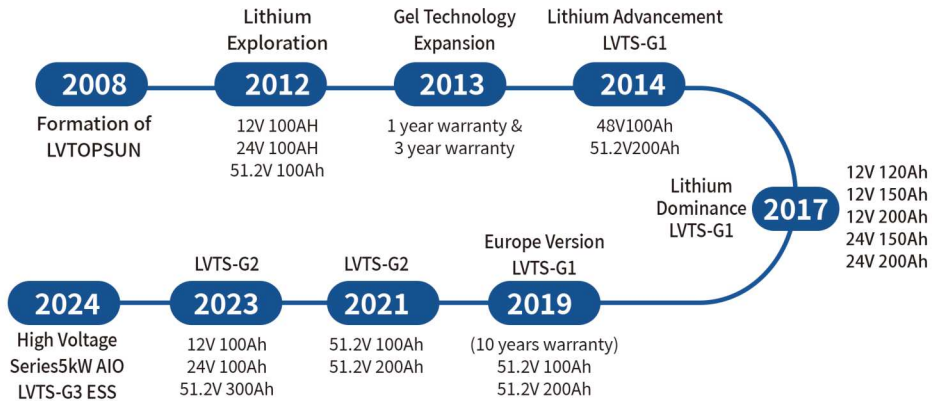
2008
Formation of LVTOPSUN

Lithium Exploration
2012
12V 100AH
24V 100AH
51.2V 100Ah

Gel Technology Expansion
2013
1 year warranty & 3 year warranty

Lithium Advancement LVTS-G1
2014
48V100Ah
51.2V200Ah

Lithium Dominance LVTS-G1
2017
12V 120Ah
12V 150Ah
12V 200Ah
24V 150Ah
24V 200Ah

Europe Version LVTS-G1
2019
(10 years warranty)
51.2V 100Ah
51.2V 200Ah

LVTS-G2
2021
51.2V 100Ah
51.2V 200Ah

LVTS-G2
2023
12V 100Ah
24V 100Ah
51.2V 300Ah

2024
High Voltage Series5kW AIO LVTS-G3 ESS